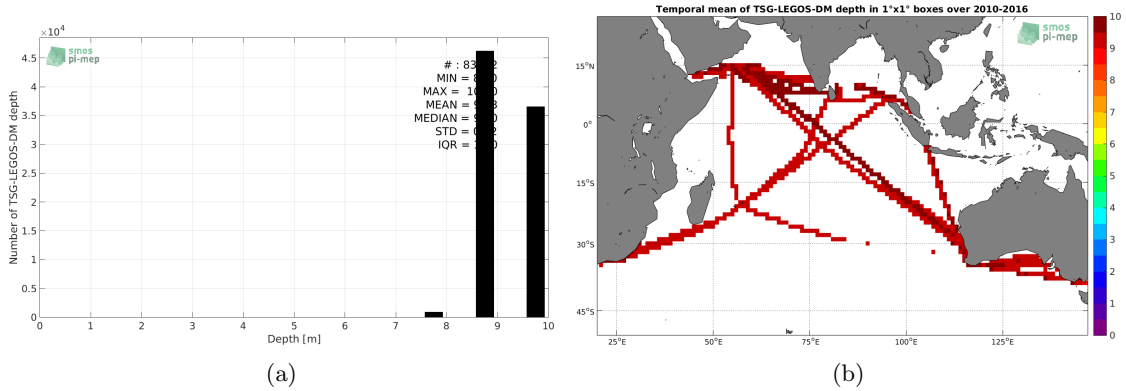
$\times 10^4$
smos pi-mep
# : 83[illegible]2
MIN = 8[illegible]0
MAX = 10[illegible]0
MEAN = 9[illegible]3
MEDIAN = 9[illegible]0
STD = 0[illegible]2
IQR = 1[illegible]0

Number of TSG-LEGOS-DM depth
4.5
4
3.5
3
2.5
2
1.5
1
0.5
0
0 1 2 3 4 5 6 7 8 9 10
Depth [m]
(a)

Temporal mean of TSG-LEGOS-DM depth in 1°x1° boxes over 2010-2016
smos pi-mep
15°N
0°
15°S
30°S
45°S
25°E 50°E 75°E 100°E 125°E
10
9
8
7
6
5
4
3
2
1
0
(b)